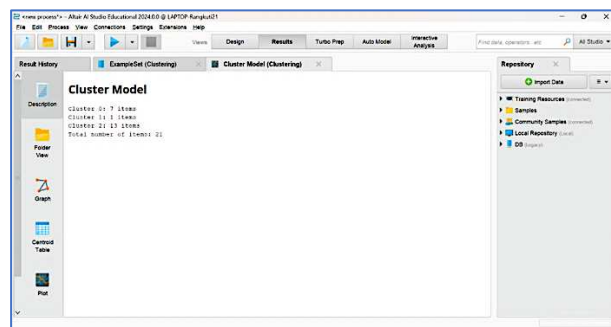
<new process*> – Altair AI Studio Educational 2024.0.0 @ LAPTOP-Rangkuti21

File Edit Process View Connections Settings Extensions Help

Views: Design Results Turbo Prep Auto Model Interactive Analysis

Find data, operators...etc

All Studio

Result History

ExampleSet (Clustering)

Cluster Model (Clustering)

Description

Folder View

Graph

Centroid Table

Plot

Cluster Model

Cluster 0: 7 items
Cluster 1: 1 items
Cluster 2: 13 items
Total number of items: 21

Repository

Import Data

Training Resources (connected)

Samples

Community Samples (connected)

Local Repository (Local)

DB (legacy)